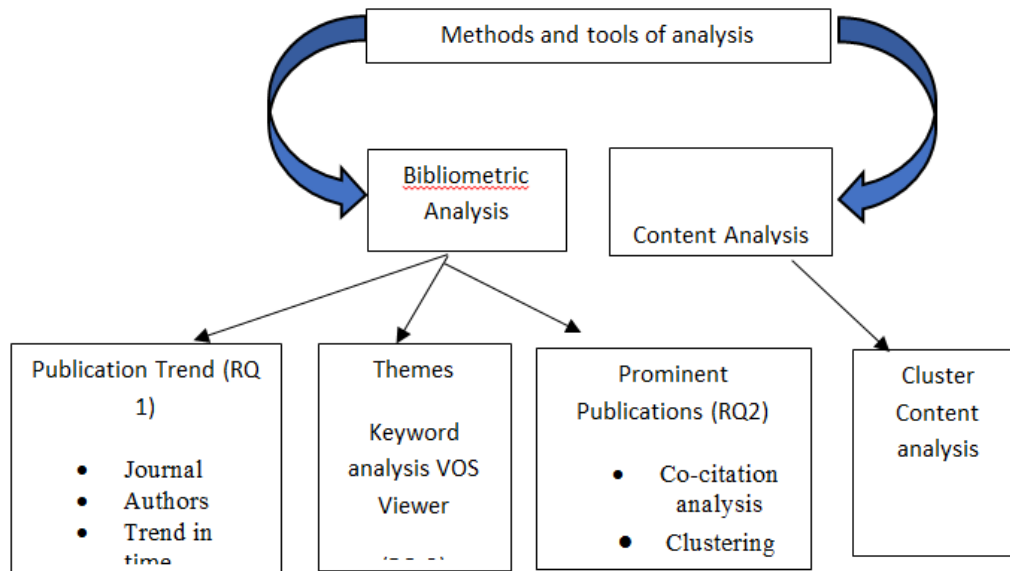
Methods and tools of analysis

Bibliometric Analysis

Content Analysis

Publication Trend (RQ 1)

- Journal
- Authors
- Trend in time

Themes

Keyword analysis VOS Viewer

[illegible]

Prominent Publications (RQ2)

- Co-citation analysis
- Clustering

Cluster Content analysis